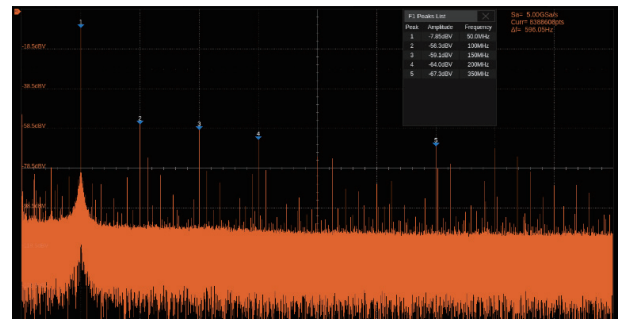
-16.5dBV
-36.5dBV
-56.5dBV
-76.5dBV
-96.5dBV

1
2
3
4
5

F1 Peaks List

| Peak | Amplitude | Frequency |
|---|---|---|
| 1 | -7.85dBV | 50.0MHz |
| 2 | -56.3dBV | 100MHz |
| 3 | -59.1dBV | 150MHz |
| 4 | -64.0dBV | 200MHz |
| 5 | -67.3dBV | 350MHz |

Sa= 5.00GSa/s
Curr= 838860pts
Δf= 596.05Hz